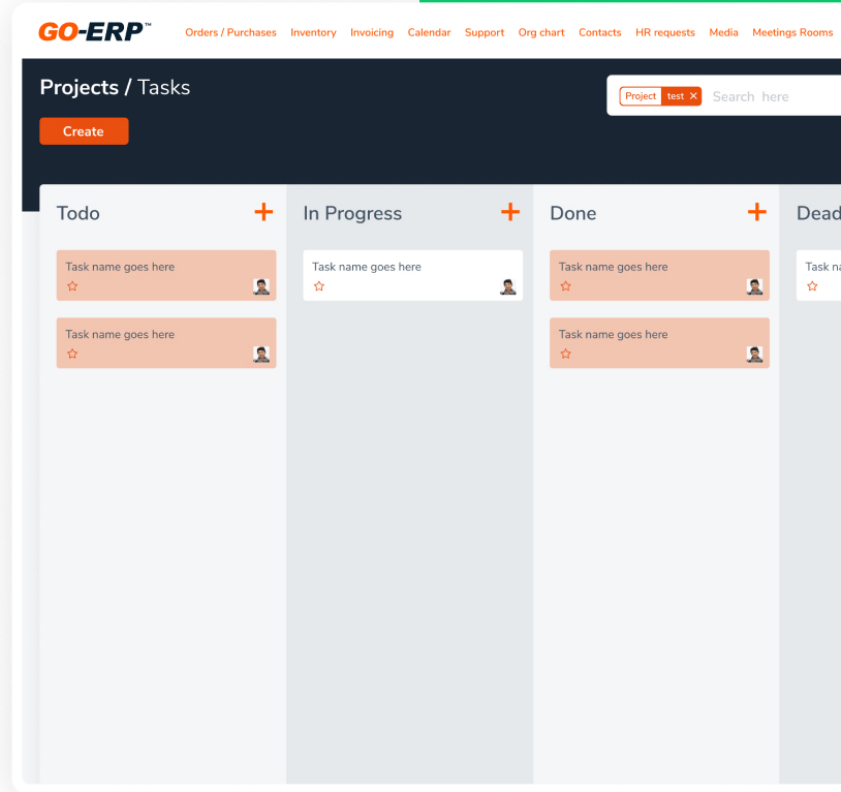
GO-ERP™ Orders / Purchases Inventory Invoicing Calendar Support Org chart Contacts HR requests Media Meetings Rooms

Projects / Tasks

Project test ×

Search here

Create

Todo +

Task name goes here

Task name goes here

In Progress +

Task name goes here

Done +

Task name goes here

Task name goes here

Dead

Task na